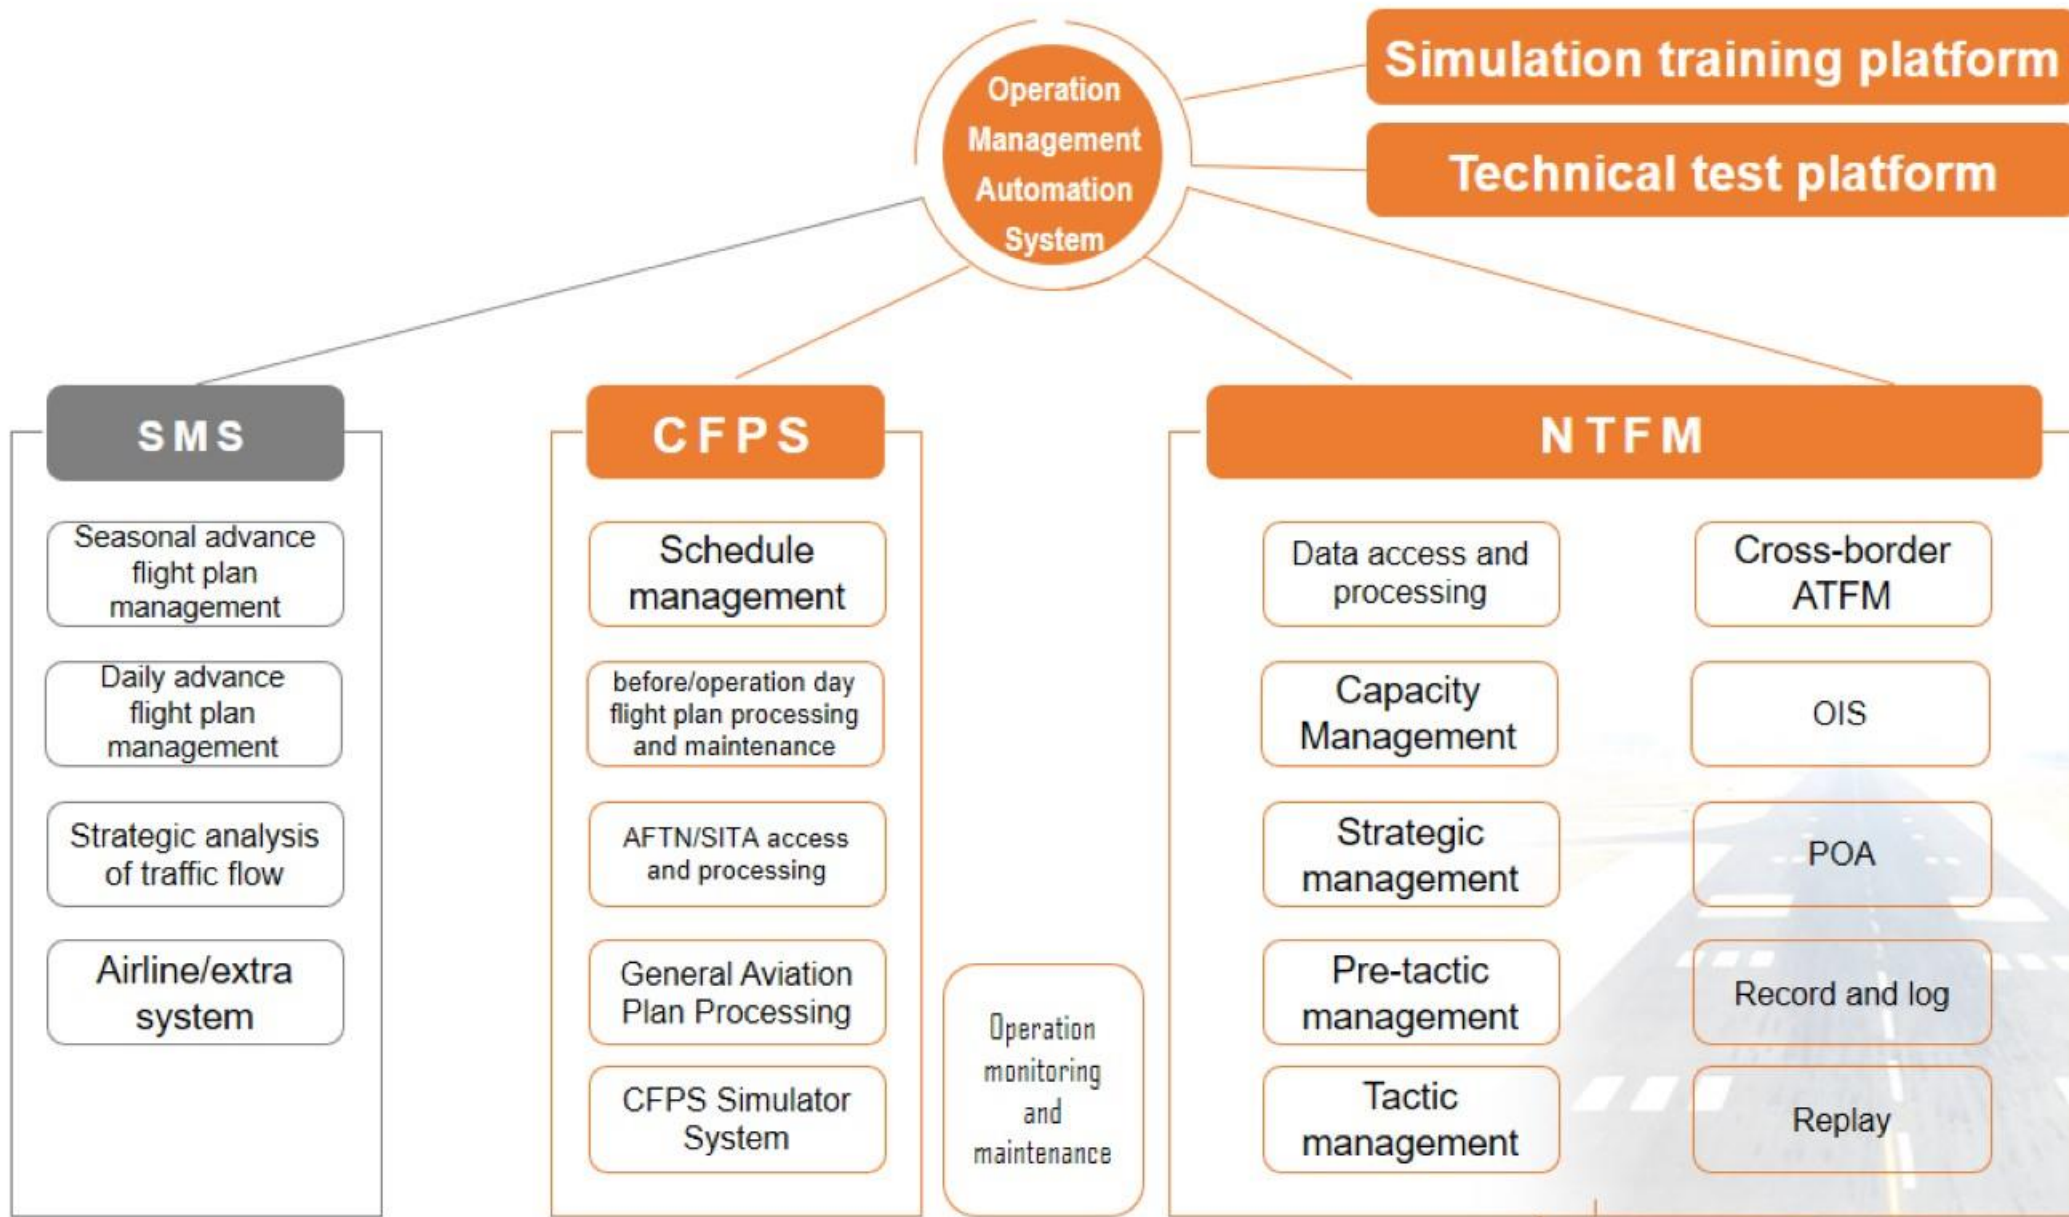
Operation Management Automation System

Simulation training platform

Technical test platform

SMS

Seasonal advance flight plan management

Daily advance flight plan management

Strategic analysis of traffic flow

Airline/extra system

CFPS

Schedule management

before/operation day flight plan processing and maintenance

AFTN/SITA access and processing

General Aviation Plan Processing

CFPS Simulator System

Operation monitoring and maintenance

NTFM

Data access and processing

Capacity Management

Strategic management

Pre-tactic management

Tactic management

Cross-border ATFM

OIS

POA

Record and log

Replay